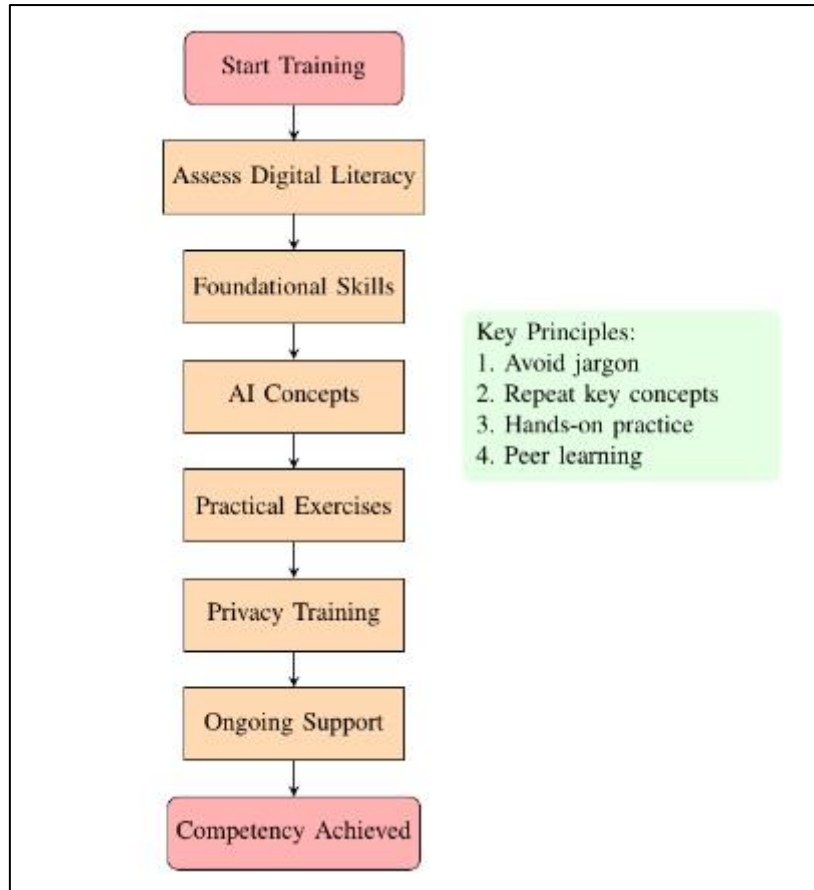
Start Training

Assess Digital Literacy

Foundational Skills

AI Concepts

Practical Exercises

Privacy Training

Ongoing Support

Competency Achieved

Key Principles:
1. Avoid jargon
2. Repeat key concepts
3. Hands-on practice
4. Peer learning